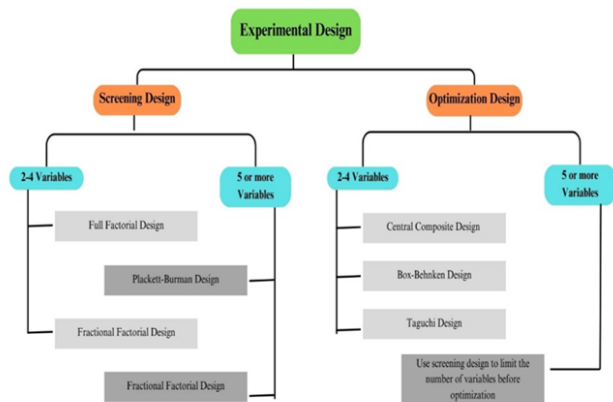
Experimental Design

Screening Design

Optimization Design

2-4 Variables

5 or more Variables

2-4 Variables

5 or more Variables

Full Factorial Design

Plackett-Burman Design

Fractional Factorial Design

Fractional Factorial Design

Central Composite Design

Box-Behnken Design

Taguchi Design

Use screening design to limit the number of variables before optimization